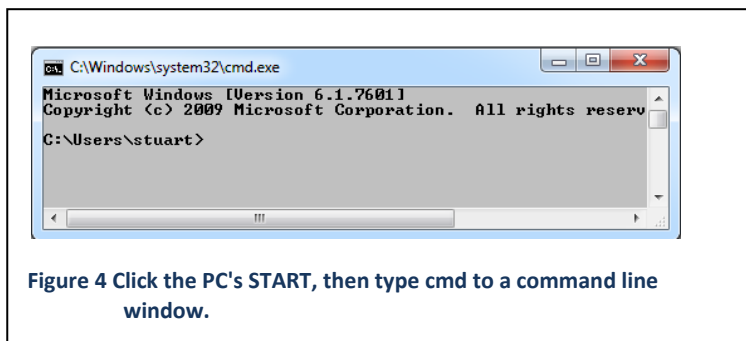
C:\Windows\system32\cmd.exe

Microsoft Windows [Version 6.1.7601]
Copyright (c) 2009 Microsoft Corporation. All rights reserv

C:\Users\stuart>

Figure 4 Click the PC's START, then type cmd to a command line window.